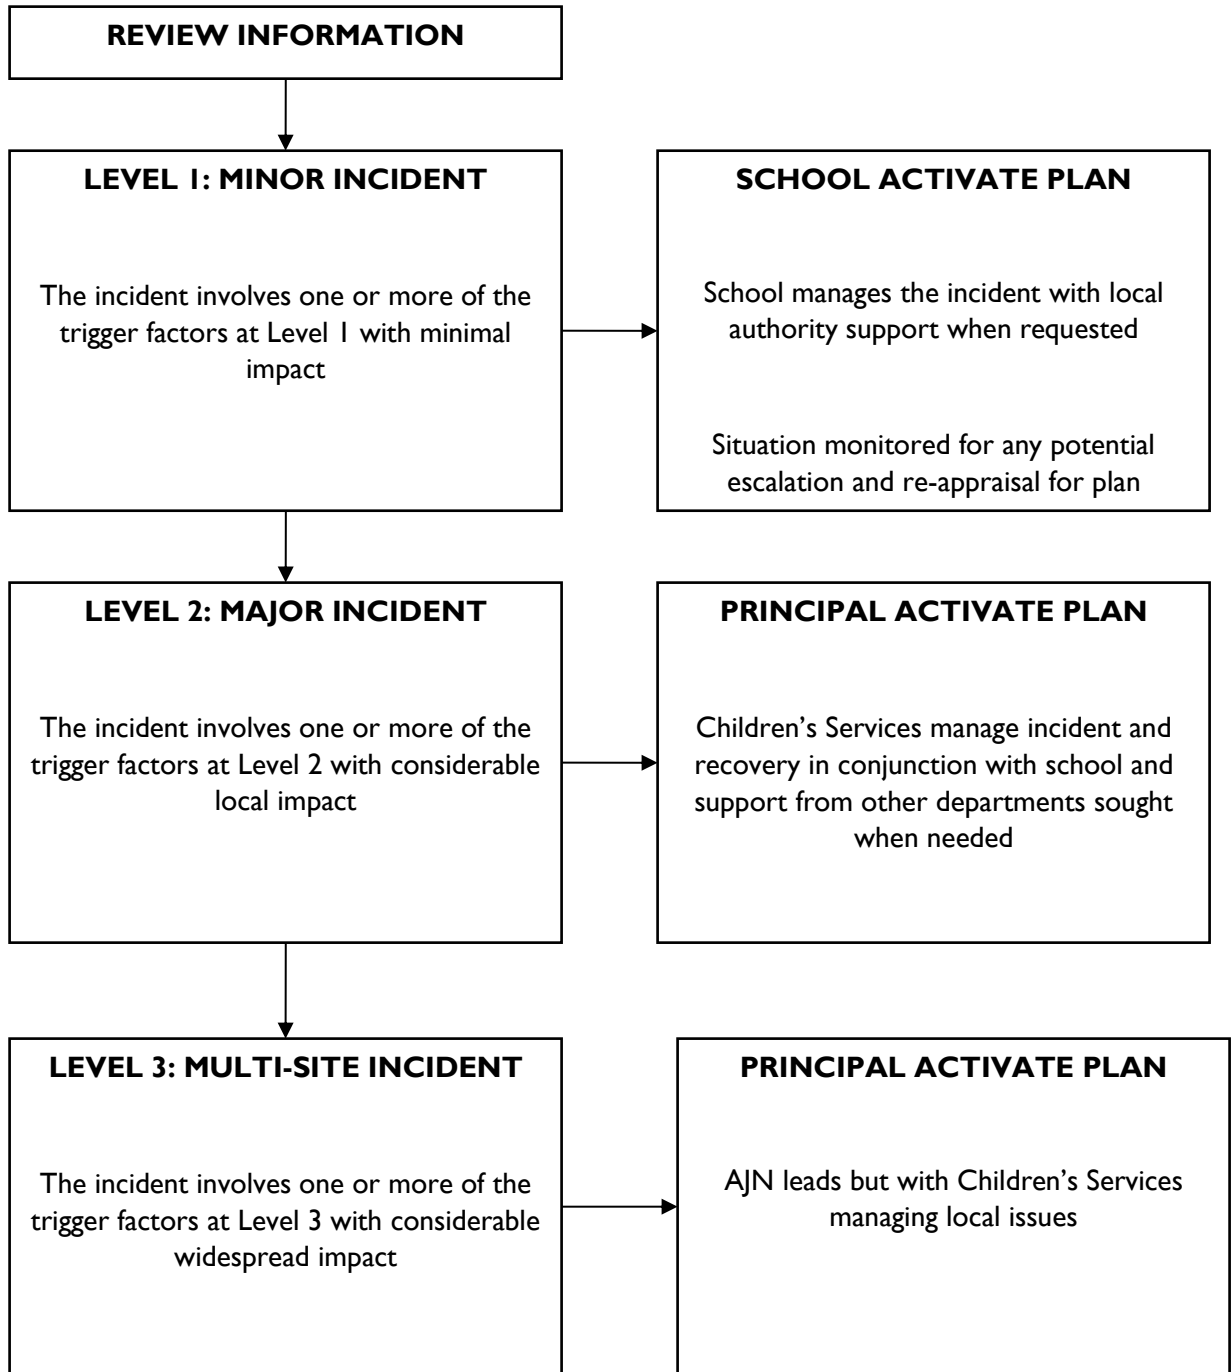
REVIEW INFORMATION

LEVEL 1: MINOR INCIDENT

The incident involves one or more of the trigger factors at Level 1 with minimal impact

SCHOOL ACTIVATE PLAN

School manages the incident with local authority support when requested

Situation monitored for any potential escalation and re-appraisal for plan

LEVEL 2: MAJOR INCIDENT

The incident involves one or more of the trigger factors at Level 2 with considerable local impact

PRINCIPAL ACTIVATE PLAN

Children's Services manage incident and recovery in conjunction with school and support from other departments sought when needed

LEVEL 3: MULTI-SITE INCIDENT

The incident involves one or more of the trigger factors at Level 3 with considerable widespread impact

PRINCIPAL ACTIVATE PLAN

AJN leads but with Children's Services managing local issues